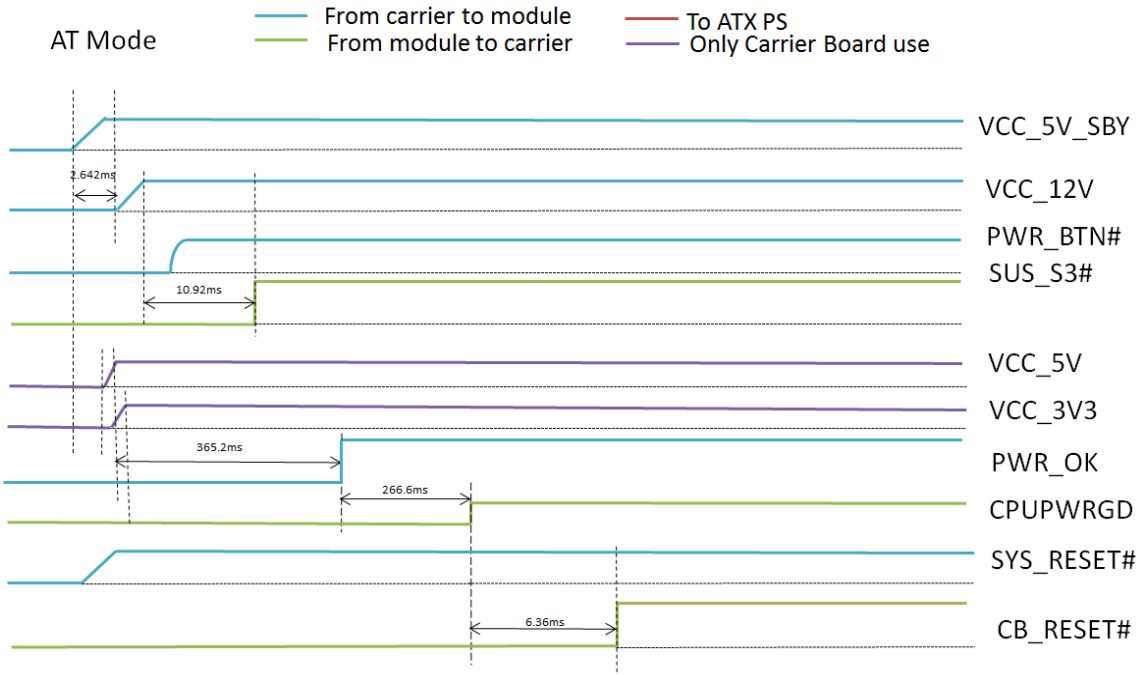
AT Mode

From carrier to module
From module to carrier
To ATX PS
Only Carrier Board use

VCC_5V_SBY
2.642ms
VCC_12V
PWR_BTN#
SUS_S3#
10.92ms
VCC_5V
VCC_3V3
365.2ms
PWR_OK
266.6ms
CPUPWRGD
SYS_RESET#
6.36ms
CB_RESET#